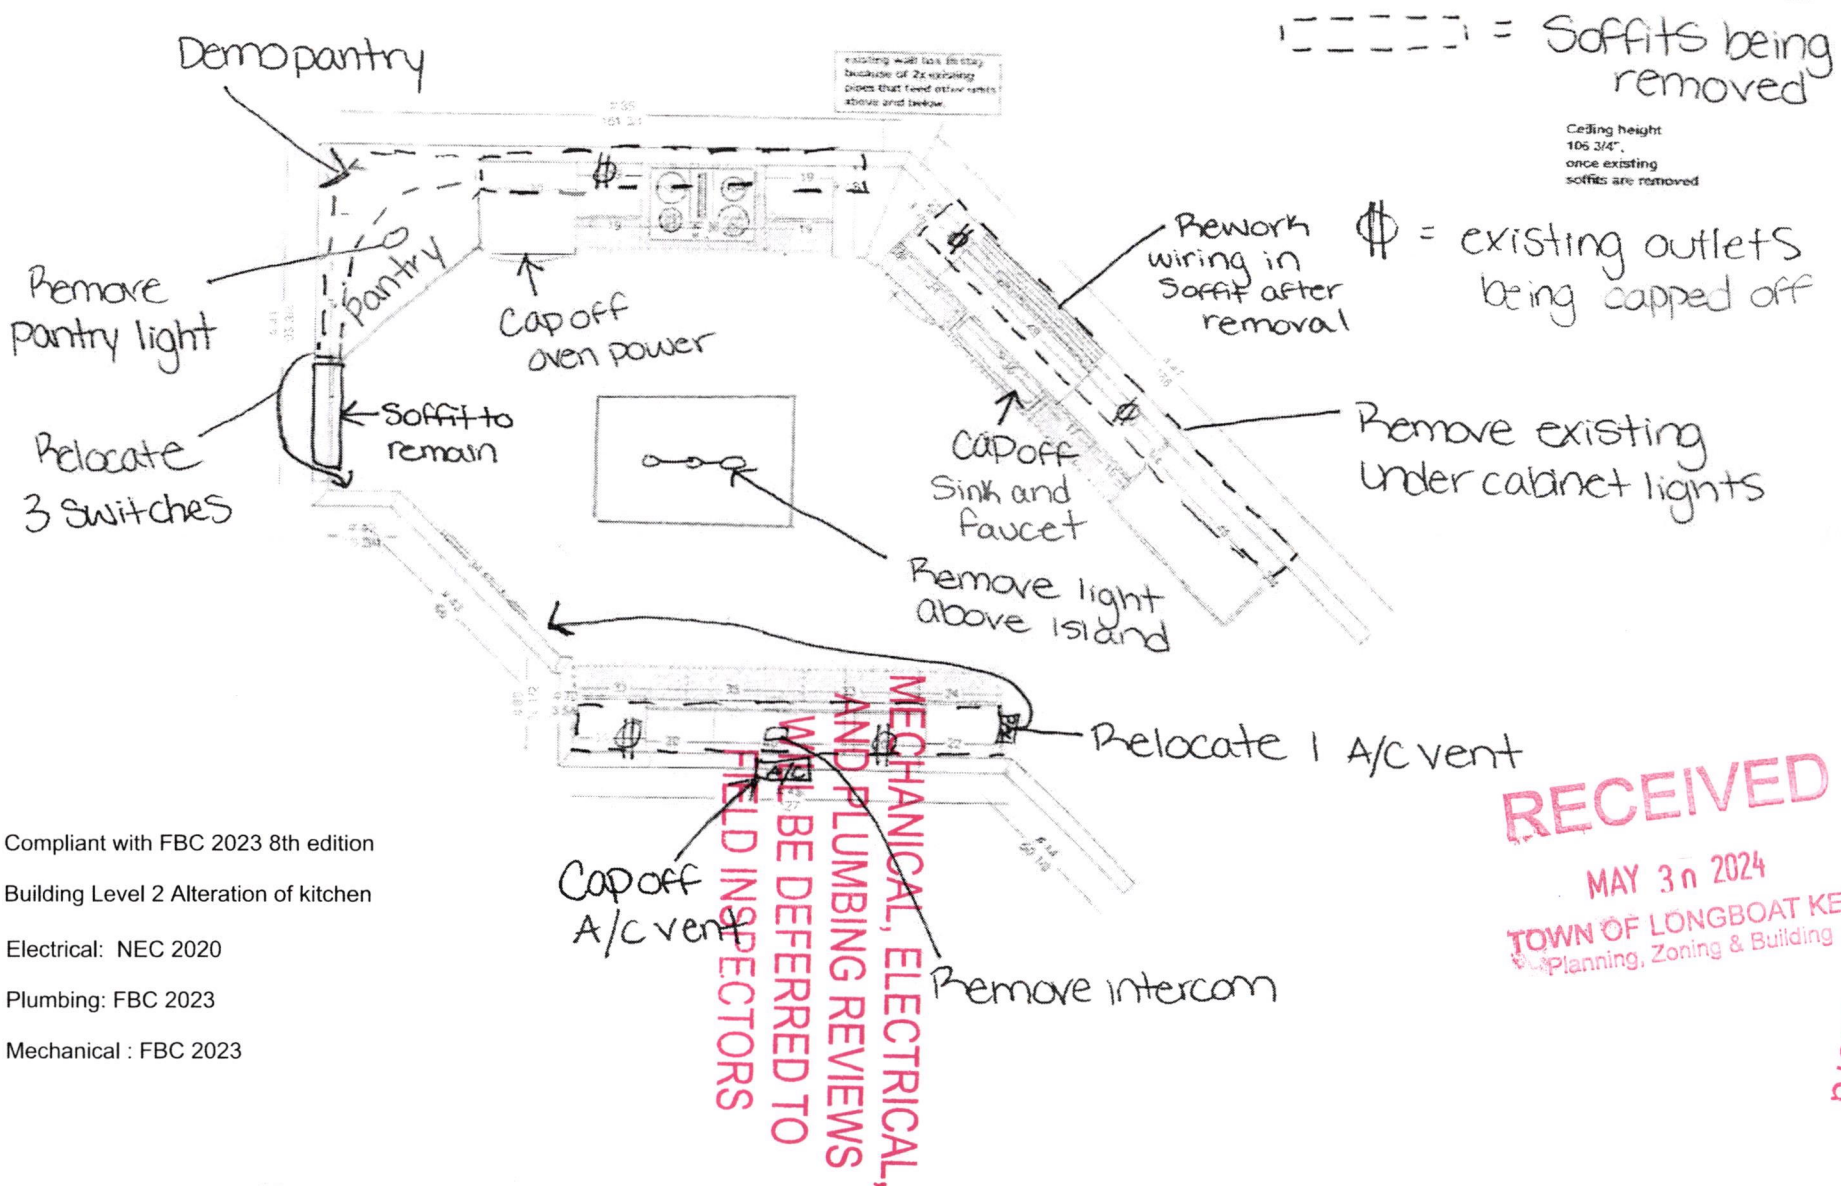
Demo pantry

existing wall box to stay because of 2x existing pipes that feed other units above and below.

[dashed line] = Soffits being removed

Ceiling height 106 3/4", once existing soffits are removed

Remove pantry light

pantry

Cap off oven power

Rework wiring in Soffit after removal

$\phi$ = existing outlets being capped off

Relocate 3 switches

Soffit to remain

Cap off Sink and faucet

Remove existing Under cabinet lights

Remove light above island

Relocate 1 A/c vent

Cap off A/c vent

Remove intercom

MECHANICAL, ELECTRICAL, AND PLUMBING REVIEWS WILL BE DEFERRED TO FIELD INSPECTORS

RECEIVED
MAY 30 2024
TOWN OF LONGBOAT KE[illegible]
Planning, Zoning & Building

Compliant with FBC 2023 8th edition

Building Level 2 Alteration of kitchen

Electrical: NEC 2020

Plumbing: FBC 2023

Mechanical : FBC 2023